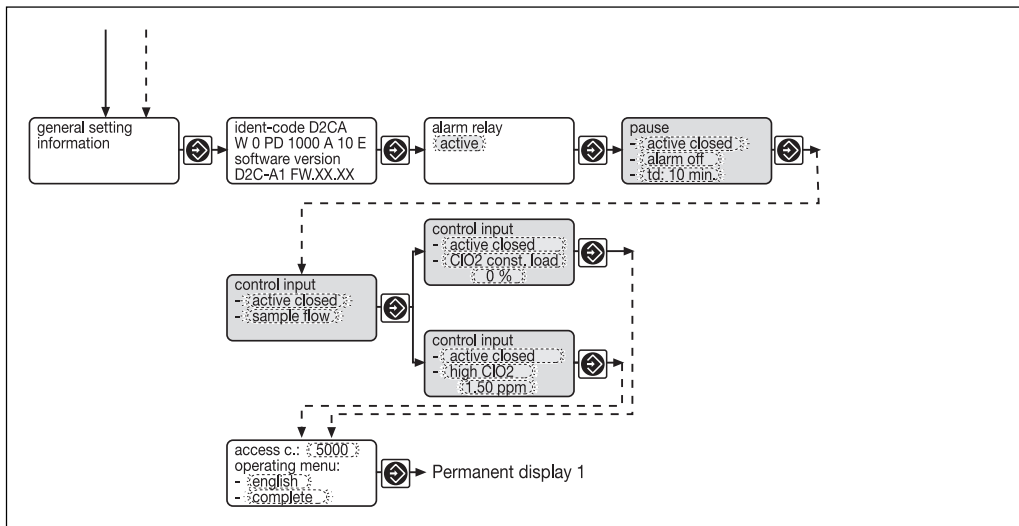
general setting information

ident-code D2CA W 0 PD 1000 A 10 E software version D2C-A1 FW.XX.XX

alarm relay
active

pause
- active closed
- alarm off
- td: 10 min.

control input
- active closed
- sample flow

control input
- active closed
- ClO2 const. load
0 %

control input
- active closed
- high ClO2
1.50 ppm

access c.: 5000
operating menu:
- english
- complete

Permanent display 1